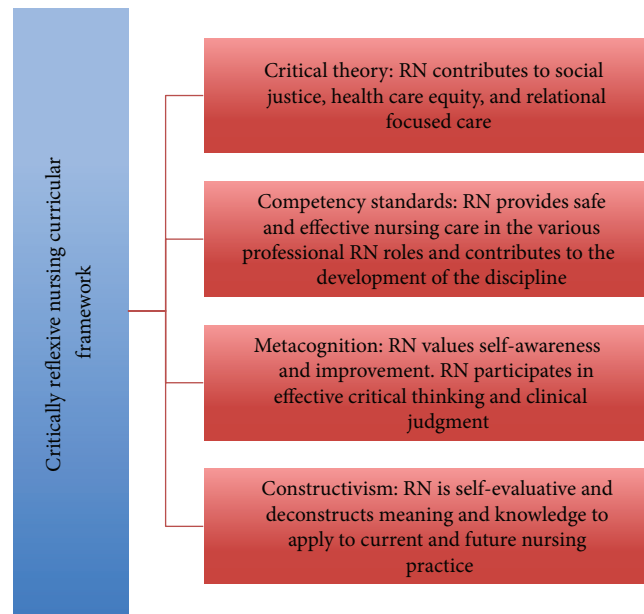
Critically reflexive nursing curricular framework

Critical theory: RN contributes to social justice, health care equity, and relational focused care

Competency standards: RN provides safe and effective nursing care in the various professional RN roles and contributes to the development of the discipline

Metacognition: RN values self-awareness and improvement. RN participates in effective critical thinking and clinical judgment

Constructivism: RN is self-evaluative and deconstructs meaning and knowledge to apply to current and future nursing practice